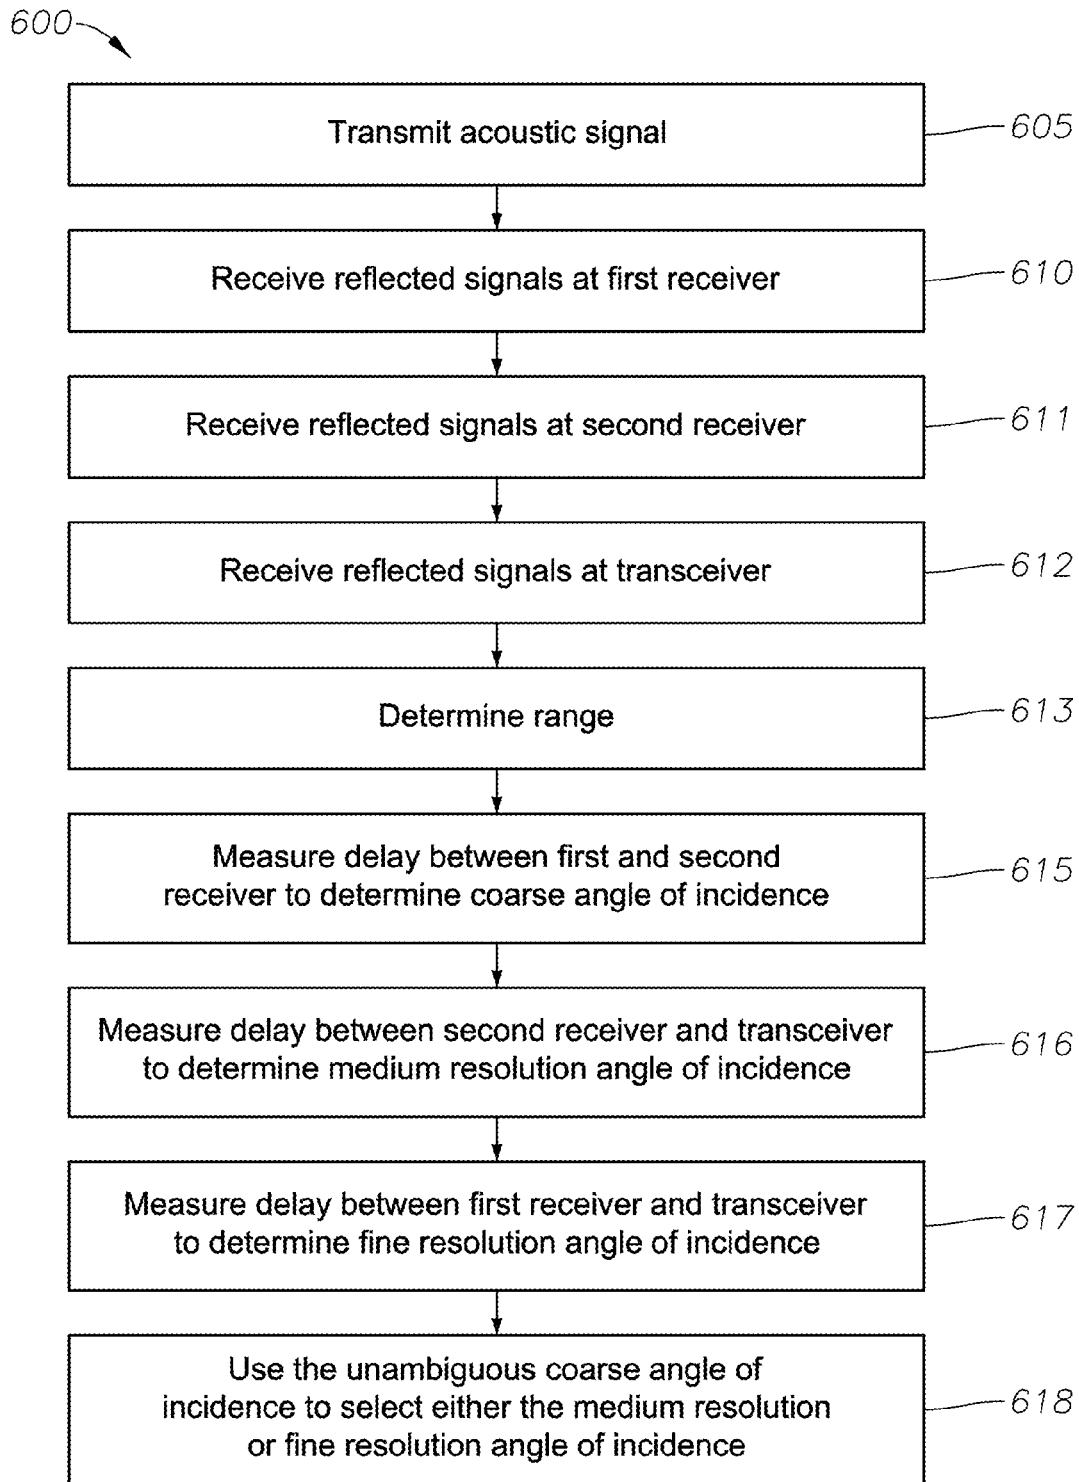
600

Transmit acoustic signal

605

Receive reflected signals at first receiver

610

Receive reflected signals at second receiver

611

Receive reflected signals at transceiver

612

Determine range

613

Measure delay between first and second receiver to determine coarse angle of incidence

615

Measure delay between second receiver and transceiver to determine medium resolution angle of incidence

616

Measure delay between first receiver and transceiver to determine fine resolution angle of incidence

617

Use the unambiguous coarse angle of incidence to select either the medium resolution or fine resolution angle of incidence

618